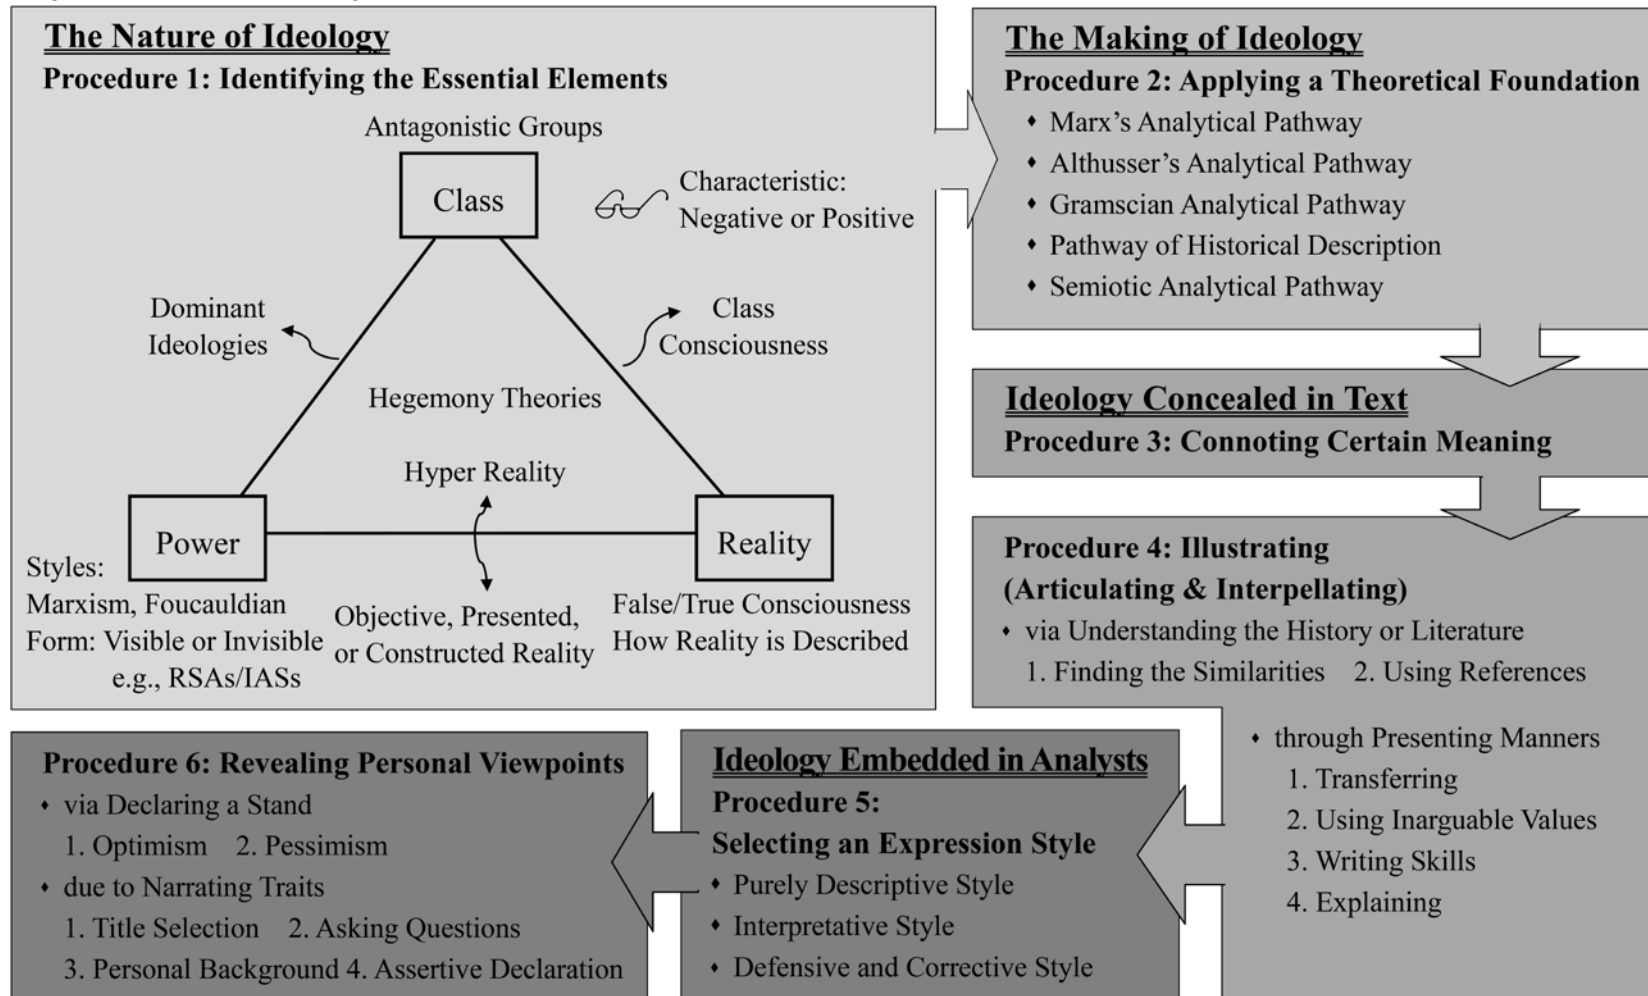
The Nature of Ideology
Procedure 1: Identifying the Essential Elements

Antagonistic Groups

Class

Characteristic: Negative or Positive

Dominant Ideologies

Class Consciousness

Hegemony Theories

Hyper Reality

Power

Reality

Styles: Marxism, Foucauldian
Form: Visible or Invisible
e.g., RSAs/IASs

Objective, Presented, or Constructed Reality

False/True Consciousness
How Reality is Described

The Making of Ideology
Procedure 2: Applying a Theoretical Foundation
• Marx's Analytical Pathway
• Althusser's Analytical Pathway
• Gramscian Analytical Pathway
• Pathway of Historical Description
• Semiotic Analytical Pathway

Ideology Concealed in Text
Procedure 3: Connoting Certain Meaning

Procedure 4: Illustrating
(Articulating & Interpellating)
• via Understanding the History or Literature
1. Finding the Similarities 2. Using References

• through Presenting Manners
1. Transferring
2. Using Inarguable Values
3. Writing Skills
4. Explaining

Ideology Embedded in Analysts
Procedure 5:
Selecting an Expression Style
• Purely Descriptive Style
• Interpretative Style
• Defensive and Corrective Style

Procedure 6: Revealing Personal Viewpoints
• via Declaring a Stand
1. Optimism 2. Pessimism
• due to Narrating Traits
1. Title Selection 2. Asking Questions
3. Personal Background 4. Assertive Declaration